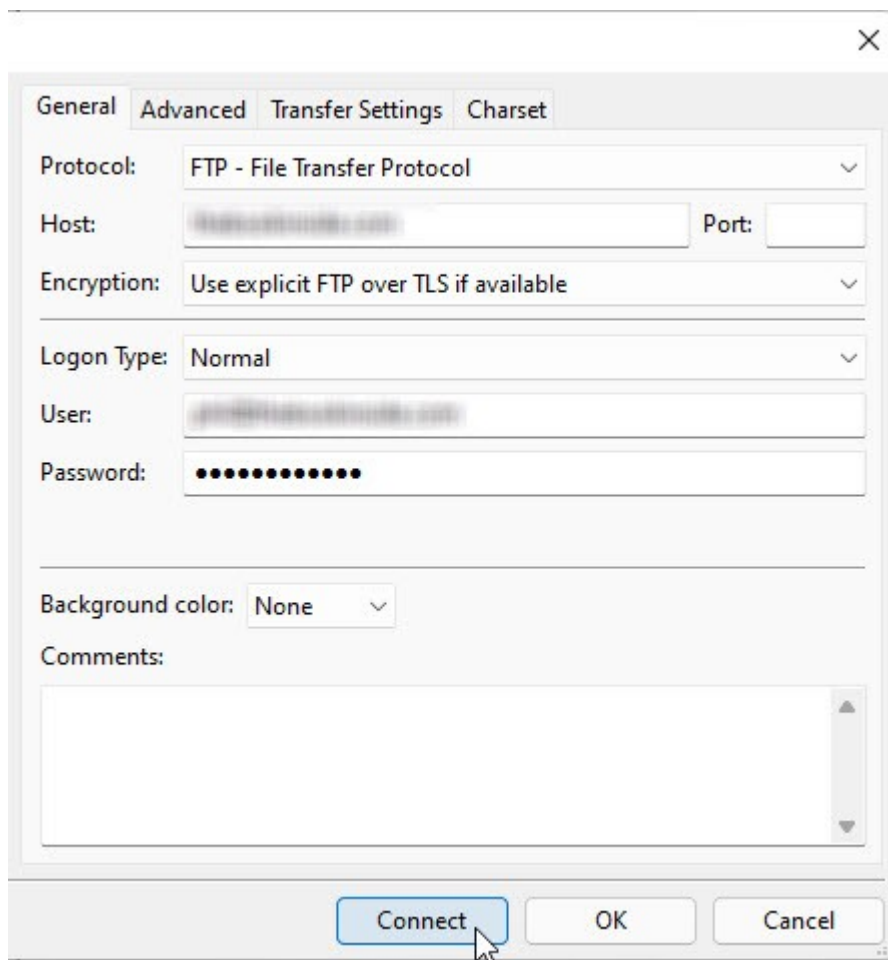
General Advanced Transfer Settings Charset

Protocol: FTP - File Transfer Protocol

Host: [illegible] Port:

Encryption: Use explicit FTP over TLS if available

Logon Type: Normal

User: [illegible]

Password: •••••••••••••

Background color: None

Comments:

Connect OK Cancel